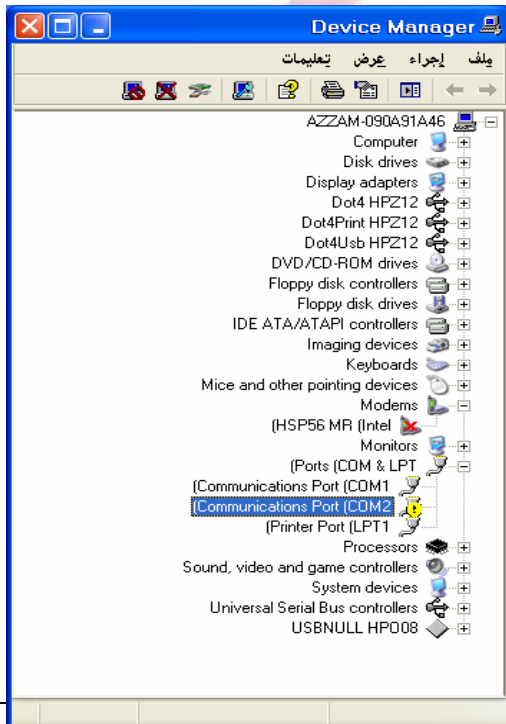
Device Manager

ملف إجراء عرض تعليمات

AZZAM-090A91A46
Computer
Disk drives
Display adapters
Dot4 HPZ12
Dot4Print HPZ12
Dot4Usb HPZ12
DVD/CD-ROM drives
Floppy disk controllers
Floppy disk drives
IDE ATA/ATAPI controllers
Imaging devices
Keyboards
Mice and other pointing devices
Modems
(HSP56 MR (Intel
Monitors
(Ports (COM & LPT
(Communications Port (COM1
(Communications Port (COM2
(Printer Port (LPT1
Processors
Sound, video and game controllers
System devices
Universal Serial Bus controllers
USBNULL HP008